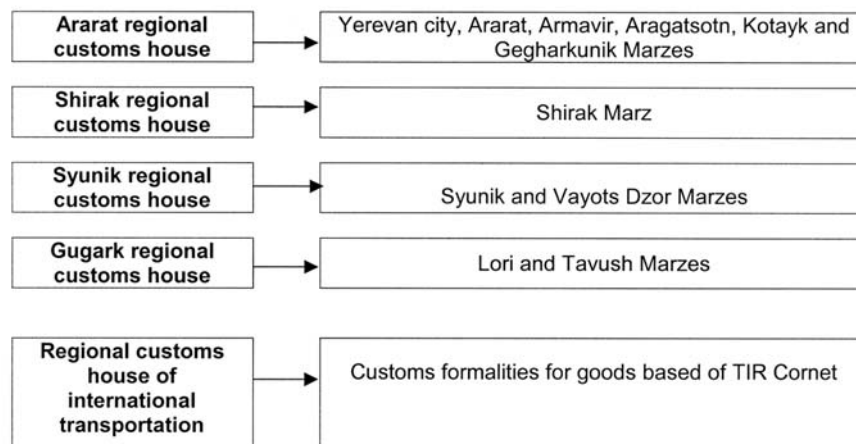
Ararat regional customs house

Yerevan city, Ararat, Armavir, Aragatsotn, Kotayk and Gegharkunik Marzes

Shirak regional customs house

Shirak Marz

Syunik regional customs house

Syunik and Vayots Dzor Marzes

Gugark regional customs house

Lori and Tavush Marzes

Regional customs house of international transportation

Customs formalities for goods based of TIR Cornet